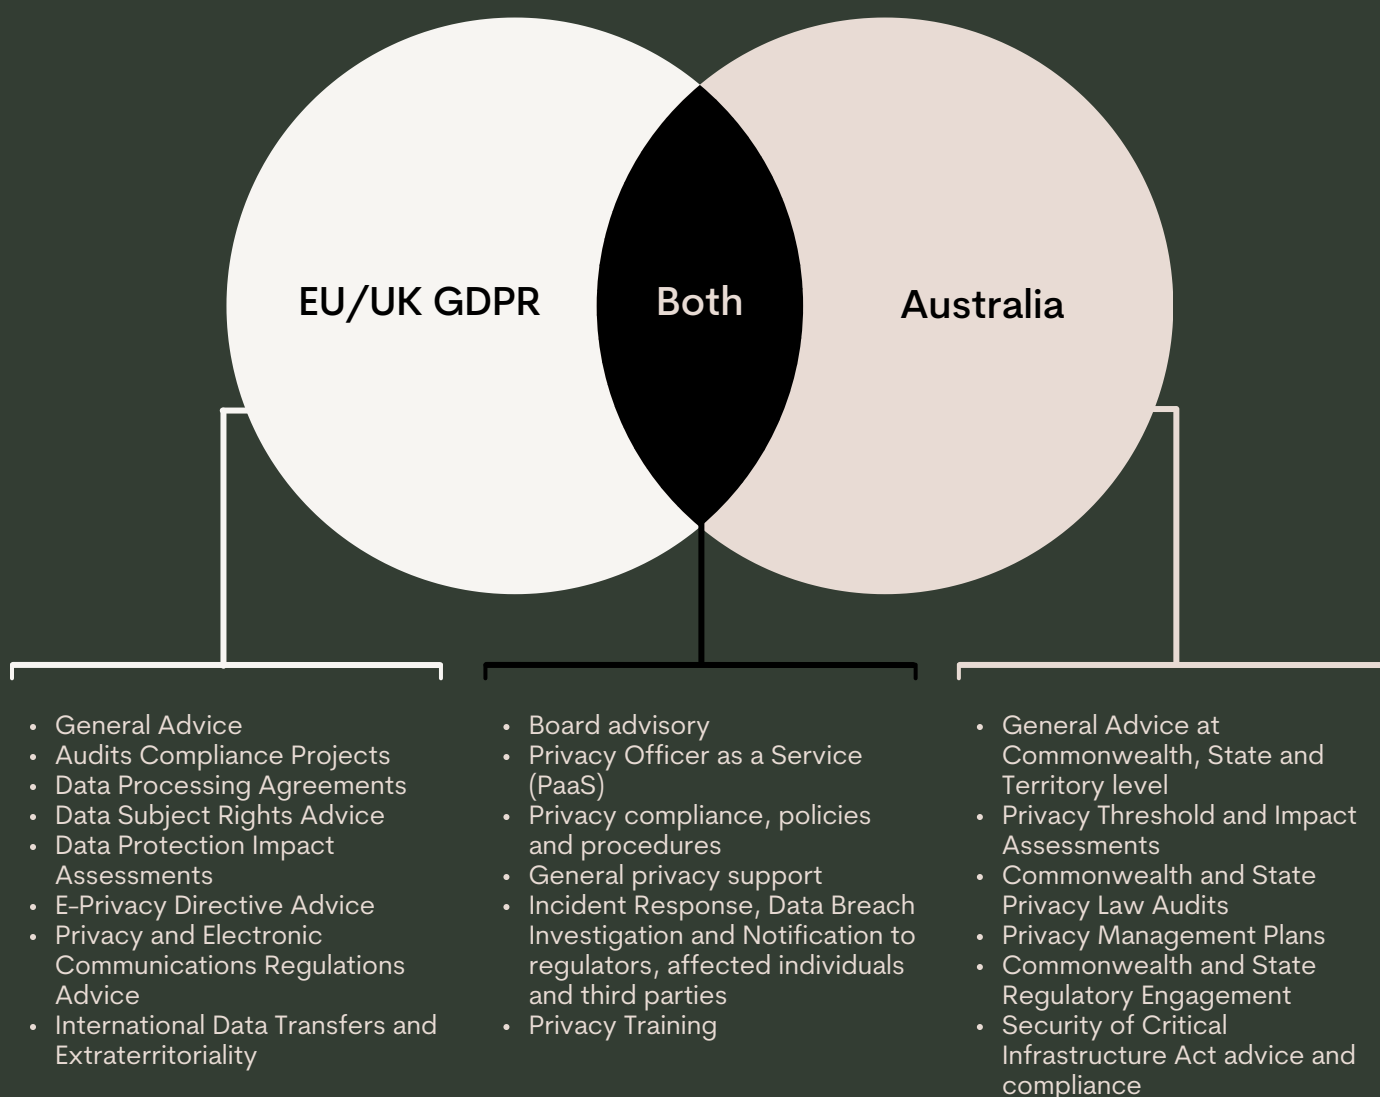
EU/UK GDPR

Both

Australia

- General Advice
- Audits Compliance Projects
- Data Processing Agreements
- Data Subject Rights Advice
- Data Protection Impact Assessments
- E-Privacy Directive Advice
- Privacy and Electronic Communications Regulations Advice
- International Data Transfers and Extraterritoriality

- Board advisory
- Privacy Officer as a Service (PaaS)
- Privacy compliance, policies and procedures
- General privacy support
- Incident Response, Data Breach Investigation and Notification to regulators, affected individuals and third parties
- Privacy Training

- General Advice at Commonwealth, State and Territory level
- Privacy Threshold and Impact Assessments
- Commonwealth and State Privacy Law Audits
- Privacy Management Plans
- Commonwealth and State Regulatory Engagement
- Security of Critical Infrastructure Act advice and compliance